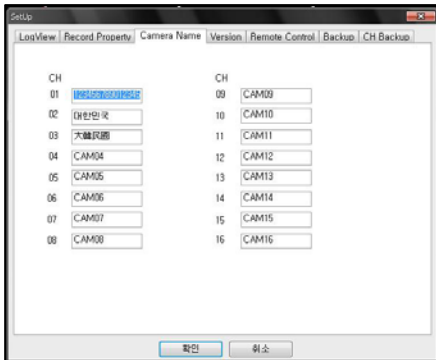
SetUp

LogView | Record Property | Camera Name | Version | Remote Control | Backup | CH Backup

| CH | | CH | |
|---|---|---|---|
| 01 | 123456789012345 | 09 | CAM09 |
| 02 | 대한민국 | 10 | CAM10 |
| 03 | 大韓民國 | 11 | CAM11 |
| 04 | CAM04 | 12 | CAM12 |
| 05 | CAM05 | 13 | CAM13 |
| 06 | CAM06 | 14 | CAM14 |
| 07 | CAM07 | 15 | CAM15 |
| 08 | CAM08 | 16 | CAM16 |

확인 취소